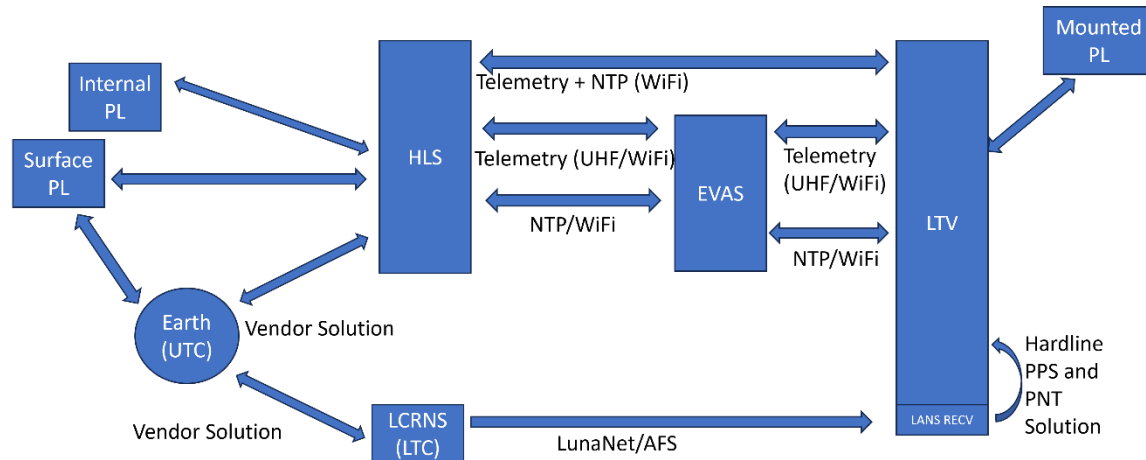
Mounted PL

Internal PL

Surface PL

HLS

Telemetry + NTP (WiFi)

Telemetry (UHF/WiFi)

NTP/WiFi

EVAS

Telemetry (UHF/WiFi)

NTP/WiFi

LTV

Earth (UTC)

Vendor Solution

Vendor Solution

LCRNS (LTC)

LunaNet/AFS

LANS RECV

Hardline PPS and PNT Solution